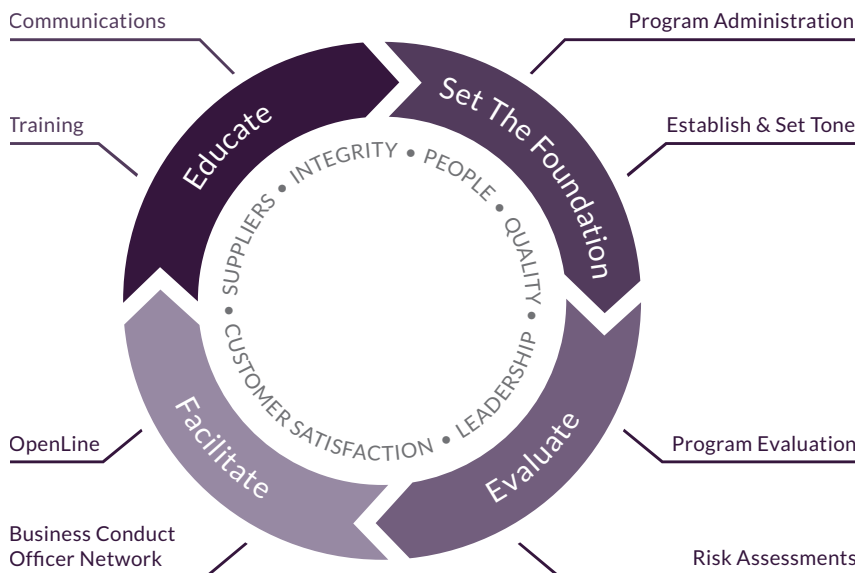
Communications

Program Administration

Educate

Set The Foundation

Training

Establish & Set Tone

INTEGRITY • PEOPLE • QUALITY • LEADERSHIP • CUSTOMER SATISFACTION • SUPPLIERS •

OpenLine

Facilitate

Evaluate

Program Evaluation

Business Conduct Officer Network

Risk Assessments